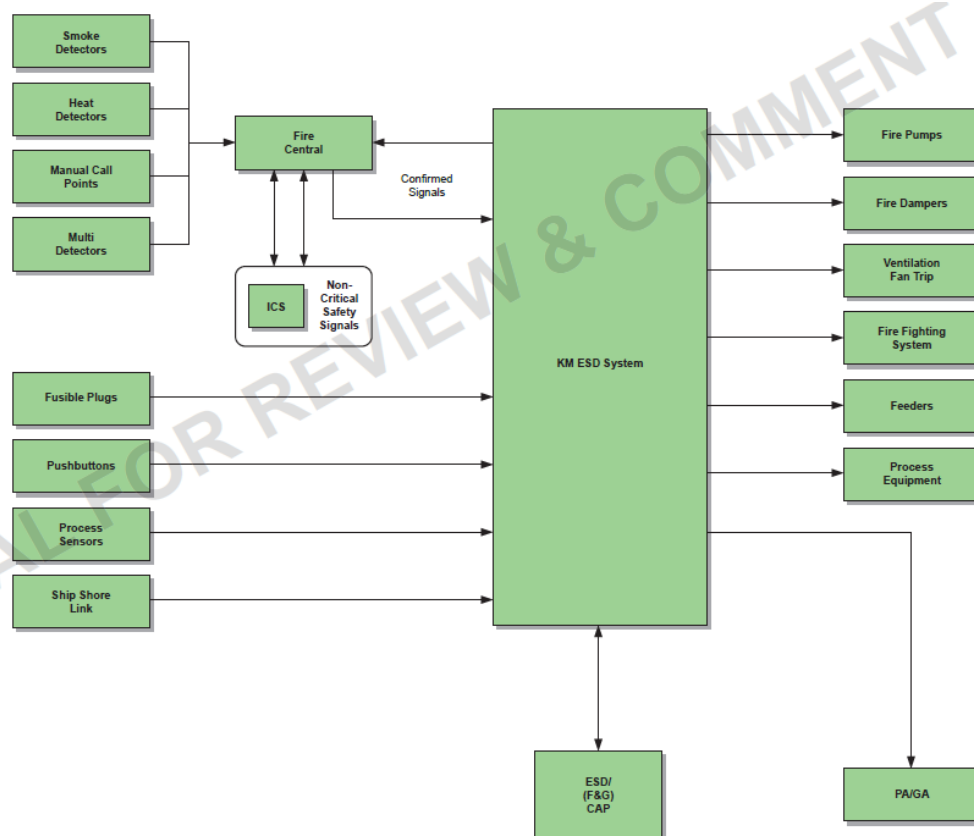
Smoke Detectors

Heat Detectors

Manual Call Points

Multi Detectors

Fire Central

Confirmed Signals

ICS

Non-Critical Safety Signals

KM ESD System

Fire Pumps

Fire Dampers

Ventilation Fan Trip

Fire Fighting System

Feeders

Process Equipment

Fusible Plugs

Pushbuttons

Process Sensors

Ship Shore Link

ESD/ (F&G) CAP

PA/GA

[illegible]AL FOR REVIEW & COMMENT